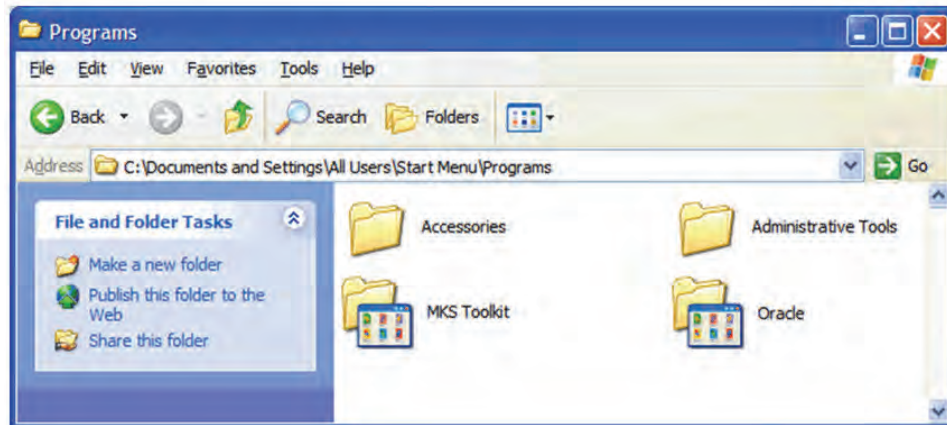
Programs

File Edit View Favorites Tools Help

Back Search Folders

Address C:\Documents and Settings\All Users\Start Menu\Programs Go

File and Folder Tasks

Make a new folder

Publish this folder to the Web

Share this folder

Accessories

Administrative Tools

MKS Toolkit

Oracle